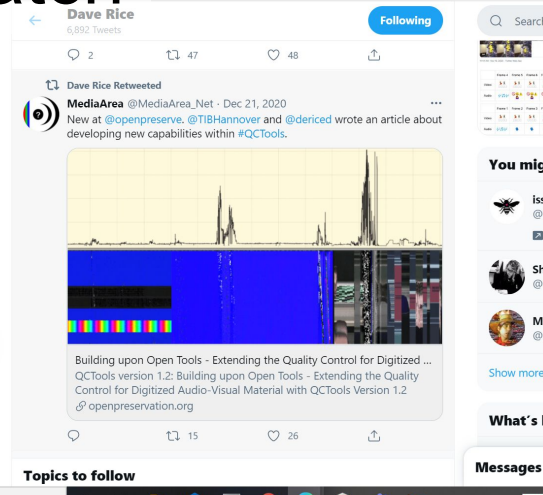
Dave Rice
6,892 Tweets

Following

2 47 48

Dave Rice Retweeted

MediaArea @MediaArea_Net · Dec 21, 2020
New at @openpreserve, @TIBHannover and @dericed wrote an article about developing new capabilities within #QCTools.

Building upon Open Tools - Extending the Quality Control for Digitized ...
QCTools version 1.2: Building upon Open Tools - Extending the Quality Control for Digitized Audio-Visual Material with QCTools Version 1.2
openpreservation.org

15 26

Topics to follow

Search

You mig

Show more

What's

Messages